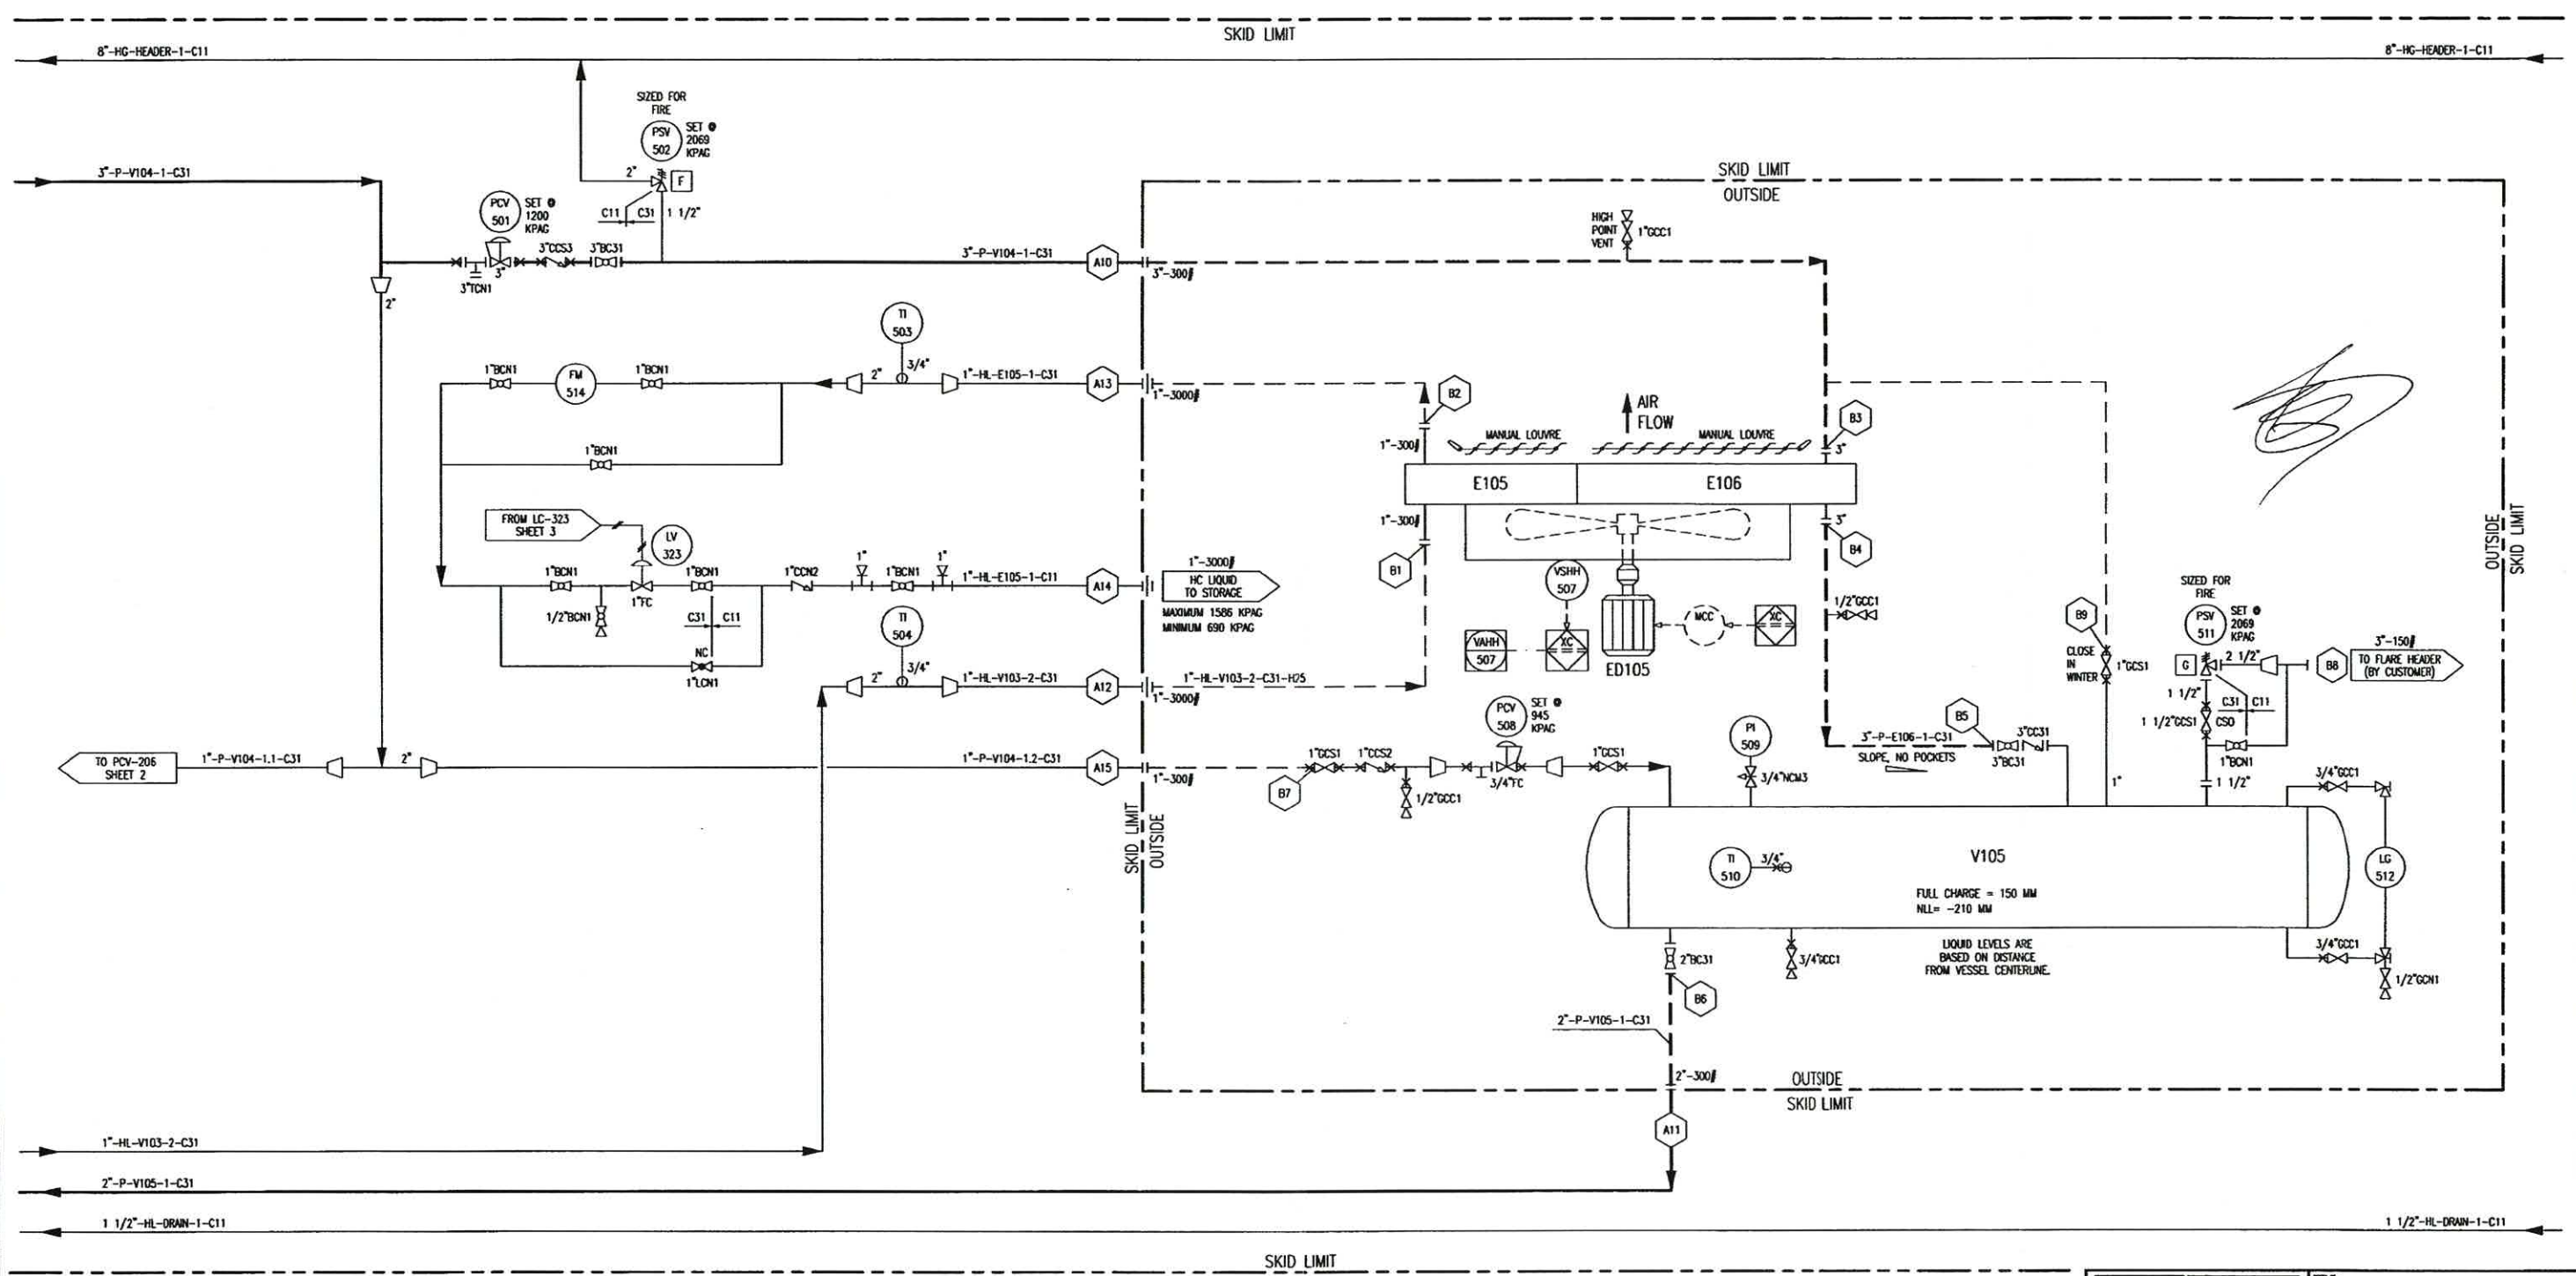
SKID LIMIT

8"-HG-HEADER-1-C11

8"-HG-HEADER-1-C11

SIZED FOR FIRE
PSV 502
SET @ 2069 KPAG
2"
F
C11 C31 1 1/2"

3"-P-V104-1-C31

PCV 501
SET @ 1200 KPAG
3"CCS3 3"BC31
3"TCN1
3"
2"

3"-P-V104-1-C31
A10
3"-300#

SKID LIMIT
OUTSIDE

HIGH POINT VENT
1"GCC1

TI 503
3/4"
1"BCN1 FM 514 1"BCN1
2"
1"-HL-E105-1-C31
A13
1"-3000#

1"BCN1

B2
AIR FLOW
MANUAL LOUVRE
MANUAL LOUVRE
B3
1"-300#
3"
E105
E106
1"-300#
3"
B4
B1

FROM LC-323 SHEET 3
LV 323
1"BCN1
1"FC
1"BCN1
1"CCN2
1"
1"BCN1
1"
1"-HL-E105-1-C11
A14
1"-3000#
HC LIQUID TO STORAGE
MAXIMUM 1586 KPAG
MINIMUM 690 KPAG

1/2"BCN1
C31 C11
NC
1"LCN1

TI 504
3/4"
2"
1"-HL-V103-2-C31
A12
1"-HL-V103-2-C31-H25
1"-3000#

VSHH 507
XC
VAHH 507
ED105
MCC
XC

1/2"GCC1

OUTSIDE
SKID LIMIT

SIZED FOR FIRE
PSV 511
SET @ 2069 KPAG
3"-150#
G
2 1/2"
B8
TO FLARE HEADER (BY CUSTOMER)
B9
CLOSE IN WINTER
1"GCS1
1 1/2"
C31 C11
1 1/2"GCS1 CSO
1"BCN1
1 1/2"

PCV 508
SET @ 945 KPAG

PI 509
B5
3"CC31
3"-P-E106-1-C31
SLOPE, NO POCKETS
3"BC31

TO PCV-206 SHEET 2
1"-P-V104-1.1-C31
2"
1"-P-V104-1.2-C31
A15
1"-300#
1"GCS1 1"CCS2
B7
1/2"GCC1
3/4"FC
1"GCS1
3/4"NCM3
1"

3/4"GCC1

SKID LIMIT
OUTSIDE

TI 510
3/4"
V105
FULL CHARGE = 150 MM
NLL= -210 MM
LG 512

2"BC31
3/4"GCC1
LIQUID LEVELS ARE BASED ON DISTANCE FROM VESSEL CENTERLINE.
3/4"GCC1
1/2"GCN1
B6

2"-P-V105-1-C31
2"-300#
OUTSIDE
SKID LIMIT
A11

1"-HL-V103-2-C31
2"-P-V105-1-C31
1 1/2"-HL-DRAIN-1-C11
1 1/2"-HL-DRAIN-1-C11

SKID LIMIT